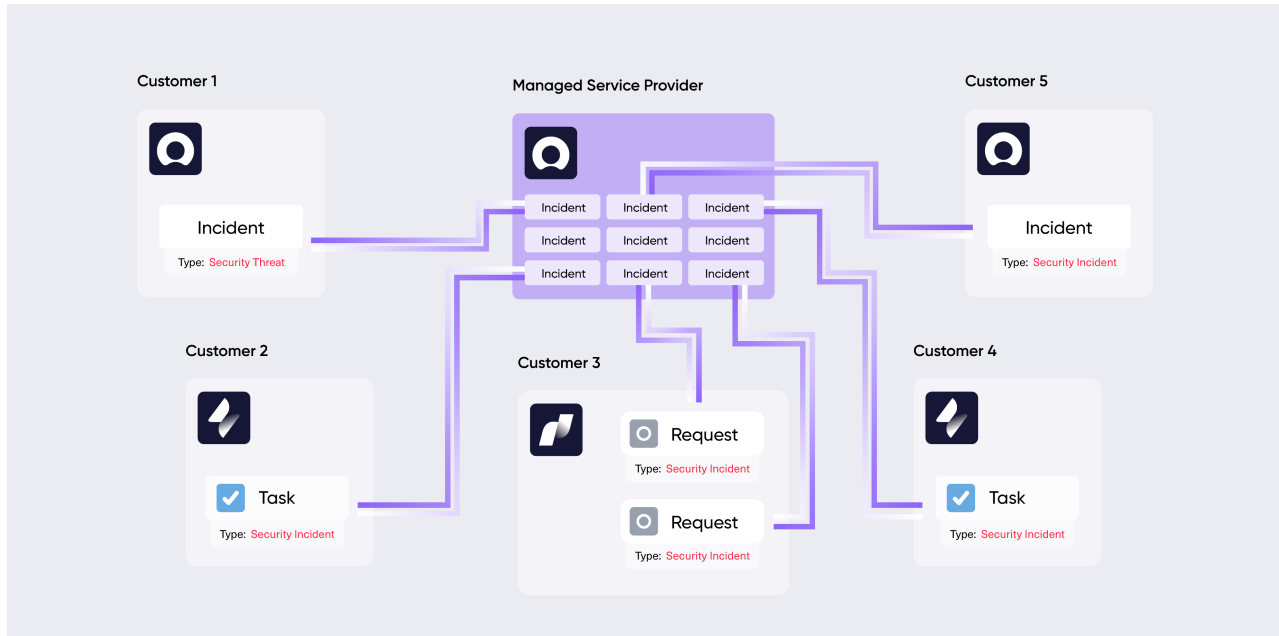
Customer 1

Incident

Type: Security Threat

Managed Service Provider

| Incident | Incident | Incident |
|---|---|---|
| Incident | Incident | Incident |
| Incident | Incident | Incident |

Customer 5

Incident

Type: Security Incident

Customer 2

Task

Type: Security Incident

Customer 3

Request

Type: Security Incident

Request

Type: Security Incident

Customer 4

Task

Type: Security Incident